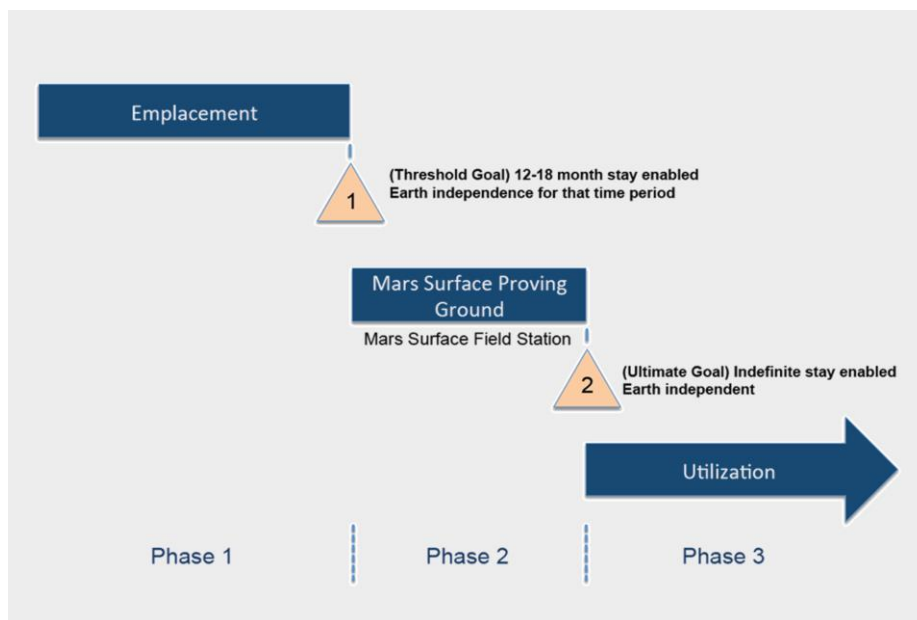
Emplacement

1

(Threshold Goal) 12-18 month stay enabled
Earth independence for that time period

Mars Surface Proving Ground

Mars Surface Field Station

2

(Ultimate Goal) Indefinite stay enabled
Earth independent

Utilization

Phase 1

Phase 2

Phase 3